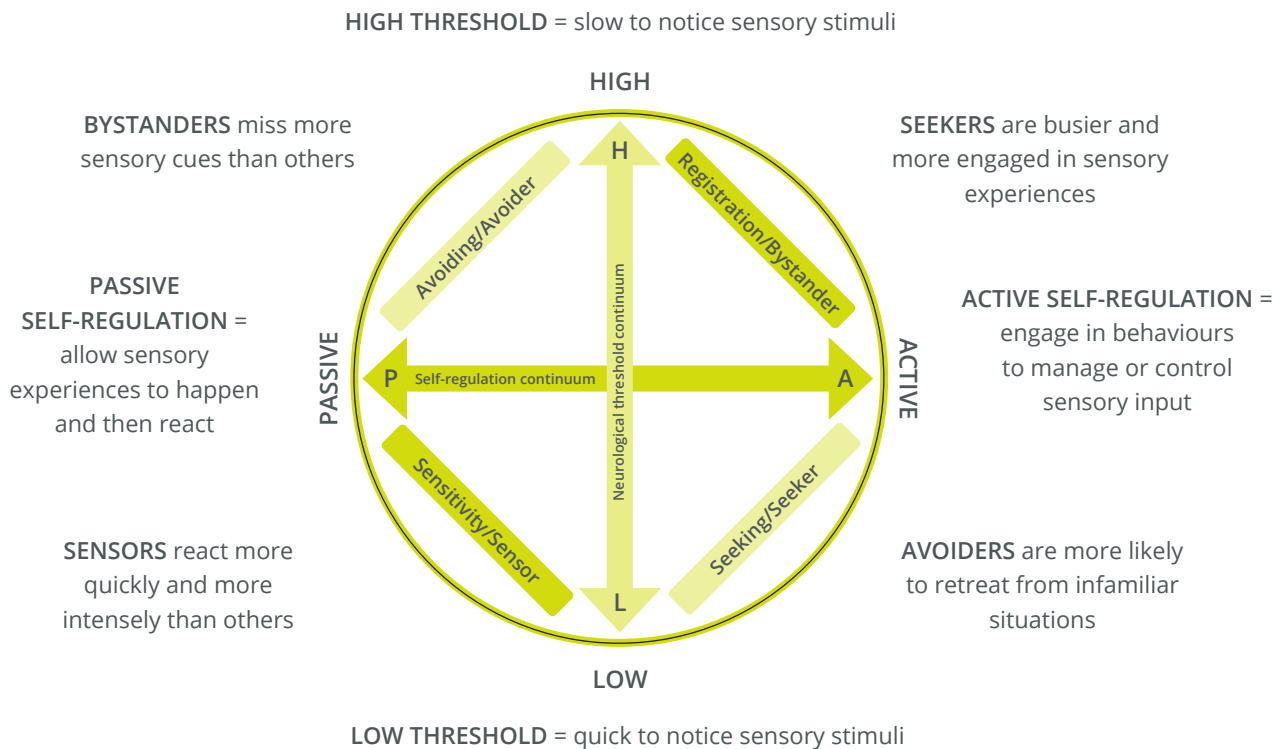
HIGH THRESHOLD = slow to notice sensory stimuli

HIGH

BYSTANDERS miss more sensory cues than others

SEEKERS are busier and more engaged in sensory experiences

PASSIVE SELF-REGULATION = allow sensory experiences to happen and then react

ACTIVE SELF-REGULATION = engage in behaviours to manage or control sensory input

H

Avoiding/Avoider

Registration/Bystander

Neurological threshold continuum

PASSIVE

P

Self-regulation continuum

A

ACTIVE

Sensitivity/Sensor

Seeking/Seeker

L

SENSORS react more quickly and more intensely than others

AVOIDERS are more likely to retreat from infamiliar situations

LOW

LOW THRESHOLD = quick to notice sensory stimuli